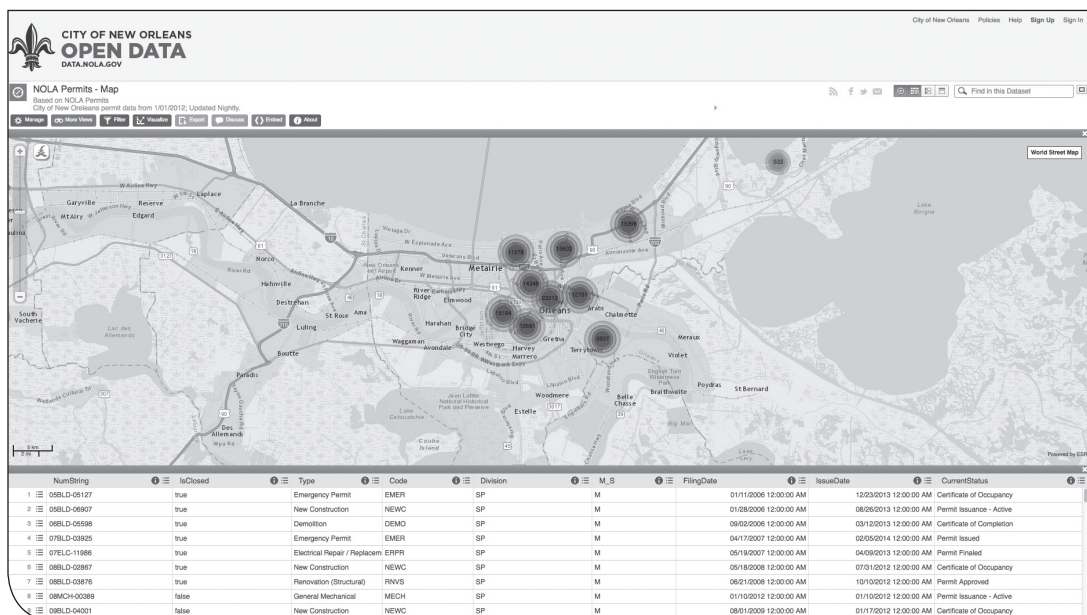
CITY OF NEW ORLEANS
OPEN DATA
DATA.NOLA.GOV

City of New Orleans Policies Help Sign Up Sign In

NOLA Permits - Map
Based on NOLA Permits
City of New Orleans permit data from 1/01/2012; Updated Nightly.

Manage More Views Filter Visualize Export Discuss Embed About

Find in this Dataset

World Street Map

Garyville Reserve LaPlace Mt.Airy Edgard La Branche Norco Hahnville Destrehan St Rose Ama Luling Boutte Paradis Kenner Metairie River Ridge Elmwood Harahan Bridge City Westwego Waggaman Avondale Harvey Marrero Gretna Terrytown Orleans Arabi Chalmette Meraux Violet Poydras St Bernard Braithwaite Belle Chasse Woodmere Estelle Des Allemands South Vacherie Lake Borgne

535 15209 11078 19602 14348 22313 12781 15184 5586 5827

Powered by ESRI

| | NumString | IsClosed | Type | Code | Division | M_S | FilingDate | IssueDate | CurrentStatus |
|---|---|---|---|---|---|---|---|---|---|
| 1 | 05BLD-05127 | true | Emergency Permit | EMER | SP | M | 01/11/2006 12:00:00 AM | 12/23/2013 12:00:00 AM | Certificate of Occupancy |
| 2 | 05BLD-06907 | true | New Construction | NEWC | SP | M | 01/28/2006 12:00:00 AM | 08/26/2013 12:00:00 AM | Permit Issuance - Active |
| 3 | 06BLD-05598 | true | Demolition | DEMO | SP | M | 09/02/2006 12:00:00 AM | 03/12/2013 12:00:00 AM | Certificate of Completion |
| 4 | 07BLD-03925 | true | Emergency Permit | EMER | SP | M | 04/17/2007 12:00:00 AM | 02/05/2014 12:00:00 AM | Permit Issued |
| 5 | 07ELC-11986 | true | Electrical Repair / Replacem | ERPR | SP | M | 05/19/2007 12:00:00 AM | 04/09/2013 12:00:00 AM | Permit Finaled |
| 6 | 08BLD-02867 | true | New Construction | NEWC | SP | M | 05/18/2008 12:00:00 AM | 07/31/2012 12:00:00 AM | Certificate of Occupancy |
| 7 | 08BLD-03876 | true | Renovation (Structural) | RNVS | SP | M | 06/21/2008 12:00:00 AM | 10/10/2012 12:00:00 AM | Permit Approved |
| 8 | 08MCH-00389 | false | General Mechanical | MECH | SP | M | 01/10/2012 12:00:00 AM | 01/10/2012 12:00:00 AM | Permit Issuance - Active |
| 9 | 09BLD-04001 | false | New Construction | NEWC | SP | M | 08/01/2009 12:00:00 AM | 01/17/2012 12:00:00 AM | Certificate of Occupancy |